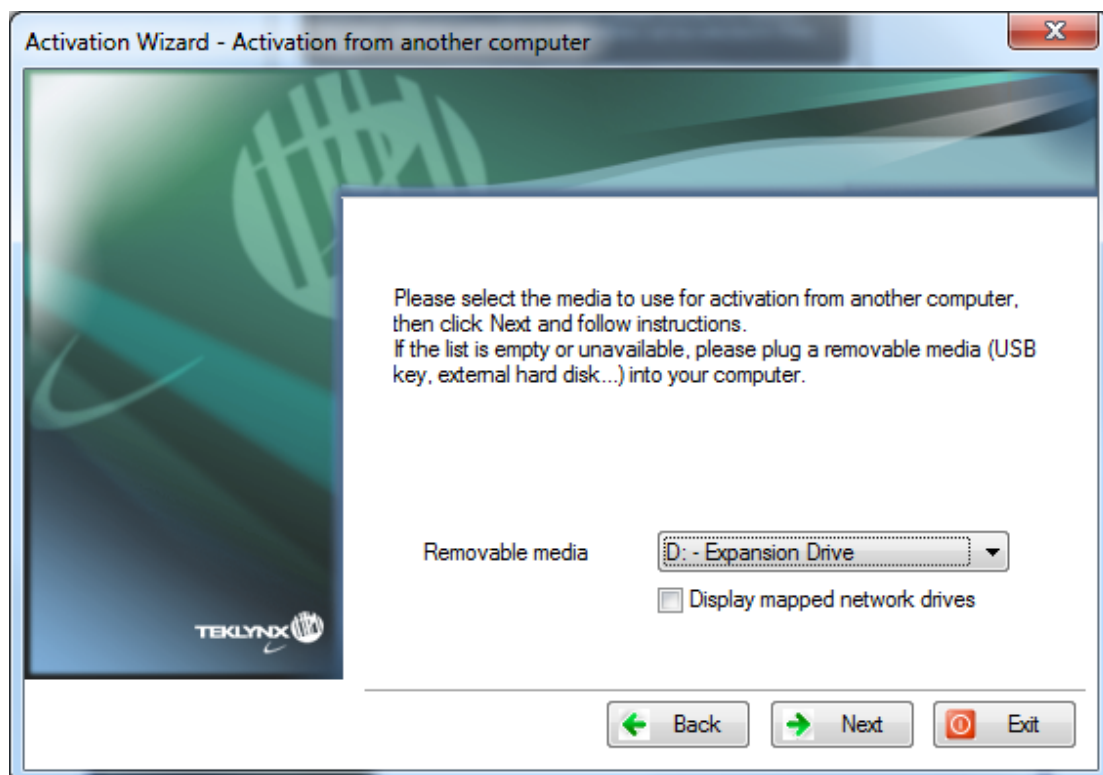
Activation Wizard - Activation from another computer

Please select the media to use for activation from another computer, then click Next and follow instructions.
If the list is empty or unavailable, please plug a removable media (USB key, external hard disk...) into your computer.

Removable media
D: - Expansion Drive
Display mapped network drives

TEKLYNX

Back
Next
Exit